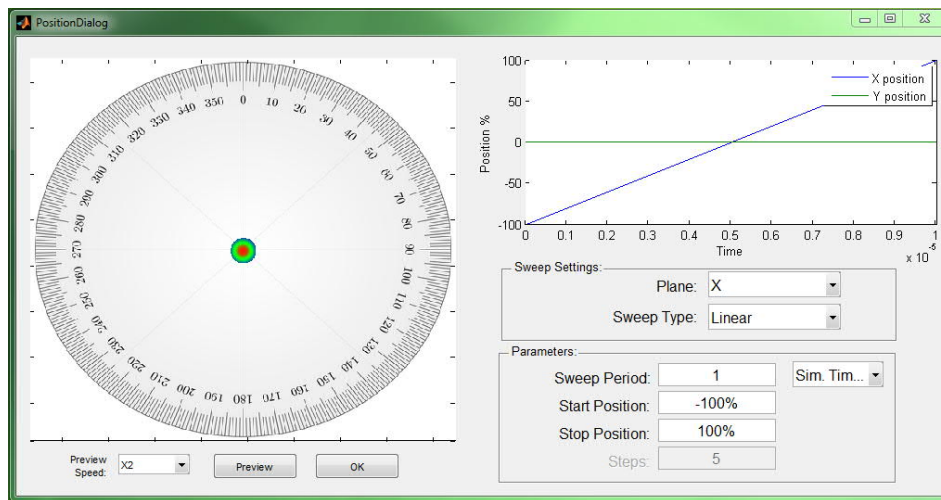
PositionDialog

350 0 10 20 30 40 50 60 70 80 90 100 110 120 130 140 150 160 170 180 190 200 210 220 230 240 250 260 270 280 290 300 310 320 330 340

Preview Speed: X2

Preview

OK

100
50
0
-50
-100
Position %
0 0.1 0.2 0.3 0.4 0.5 0.6 0.7 0.8 0.9 1
Time
x $10^{-5}$

X position
Y position

Sweep Settings:
Plane: X
Sweep Type: Linear

Parameters:
Sweep Period: 1
Sim. Tim...
Start Position: -100%
Stop Position: 100%
Steps: 5